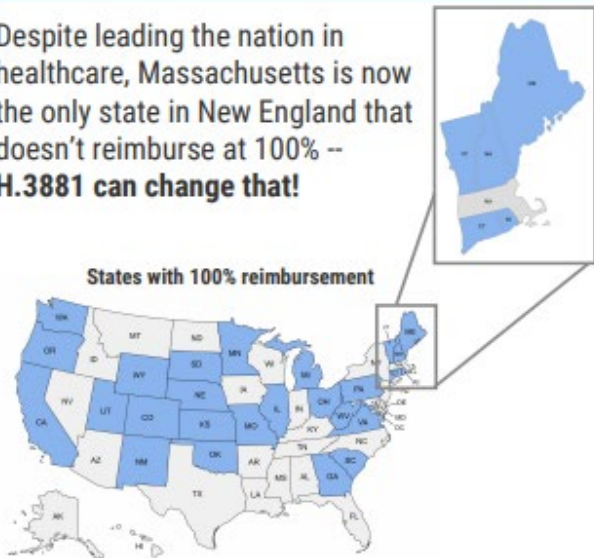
Despite leading the nation in healthcare, Massachusetts is now the only state in New England that doesn't reimburse at 100% -- H.3881 can change that!

States with 100% reimbursement

WA
OR
CA
NV
ID
MT
WY
UT
AZ
CO
NM
ND
SD
NE
KS
OK
TX
MN
IA
MO
AR
LA
WI
IL
MS
MI
IN
KY
TN
AL
OH
GA
FL
WV
VA
PA
NC
SC
ME
AK
HI